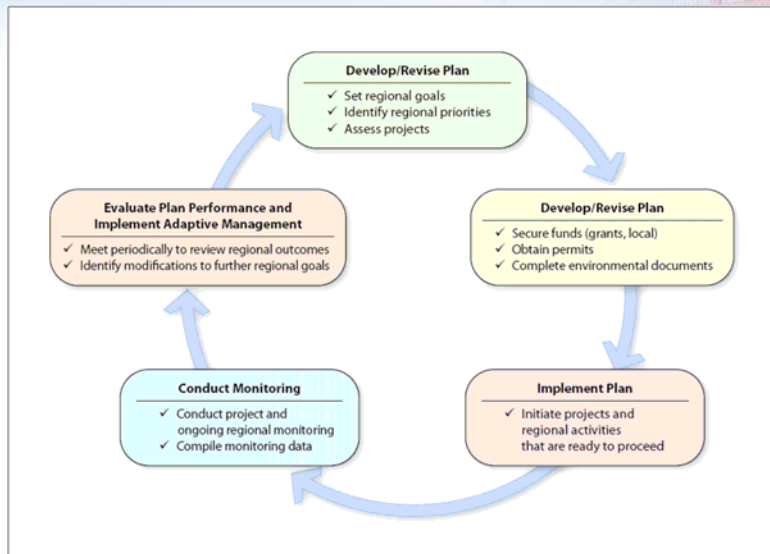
Develop/Revise Plan
✓ Set regional goals
✓ Identify regional priorities
✓ Assess projects

Develop/Revise Plan
✓ Secure funds (grants, local)
✓ Obtain permits
✓ Complete environmental documents

Implement Plan
✓ Initiate projects and regional activities that are ready to proceed

Conduct Monitoring
✓ Conduct project and ongoing regional monitoring
✓ Compile monitoring data

Evaluate Plan Performance and Implement Adaptive Management
✓ Meet periodically to review regional outcomes
✓ Identify modifications to further regional goals